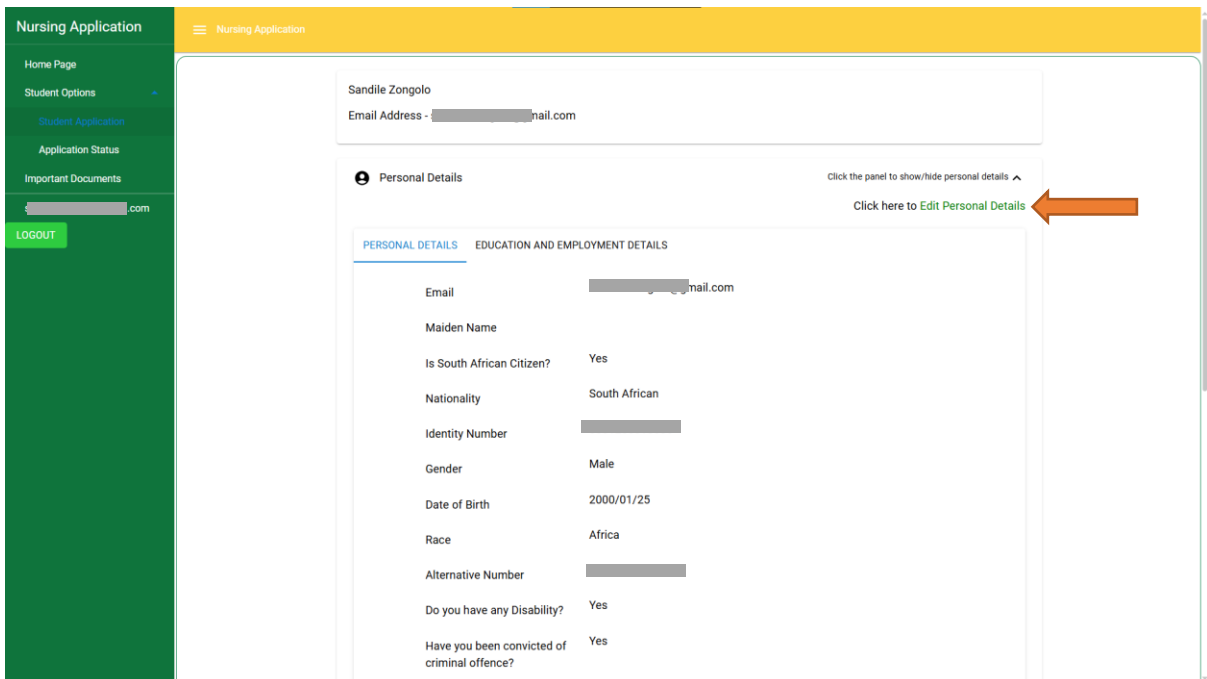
Nursing Application

Home Page
Student Options
Student Application
Application Status
Important Documents
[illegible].com
LOGOUT

Nursing Application

Sandile Zongolo
Email Address - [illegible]nail.com

Personal Details
Click the panel to show/hide personal details
Click here to Edit Personal Details

PERSONAL DETAILS
EDUCATION AND EMPLOYMENT DETAILS

| | |
|---|---|
| Email | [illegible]gmail.com |
| Maiden Name | |
| Is South African Citizen? | Yes |
| Nationality | South African |
| Identity Number | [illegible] |
| Gender | Male |
| Date of Birth | 2000/01/25 |
| Race | Africa |
| Alternative Number | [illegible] |
| Do you have any Disability? | Yes |
| Have you been convicted of criminal offence? | Yes |